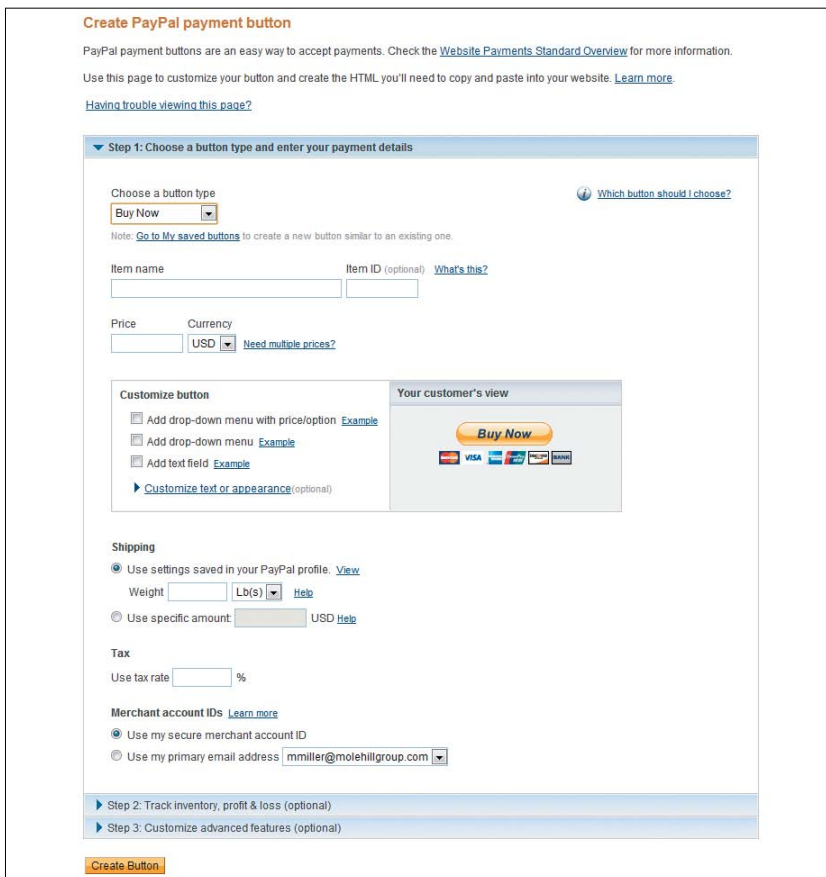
Create PayPal payment button

PayPal payment buttons are an easy way to accept payments. Check the Website Payments Standard Overview for more information.

Use this page to customize your button and create the HTML you'll need to copy and paste into your website. Learn more.

Having trouble viewing this page?

Step 1: Choose a button type and enter your payment details

Choose a button type

Which button should I choose?

Buy Now

Note: Go to My saved buttons to create a new button similar to an existing one.

Item name

Item ID (optional) What's this?

Price

Currency

USD

Need multiple prices?

Customize button

Add drop-down menu with price/option Example

Add drop-down menu Example

Add text field Example

Customize text or appearance(optional)

Your customer's view

Buy Now

VISA BANK

Shipping

Use settings saved in your PayPal profile. View

Weight

Lb(s)

Help

Use specific amount:

USD Help

Tax

Use tax rate

%

Merchant account IDs Learn more

Use my secure merchant account ID

Use my primary email address mmiller@molehillgroup.com

Step 2: Track inventory, profit & loss (optional)

Step 3: Customize advanced features (optional)

Create Button